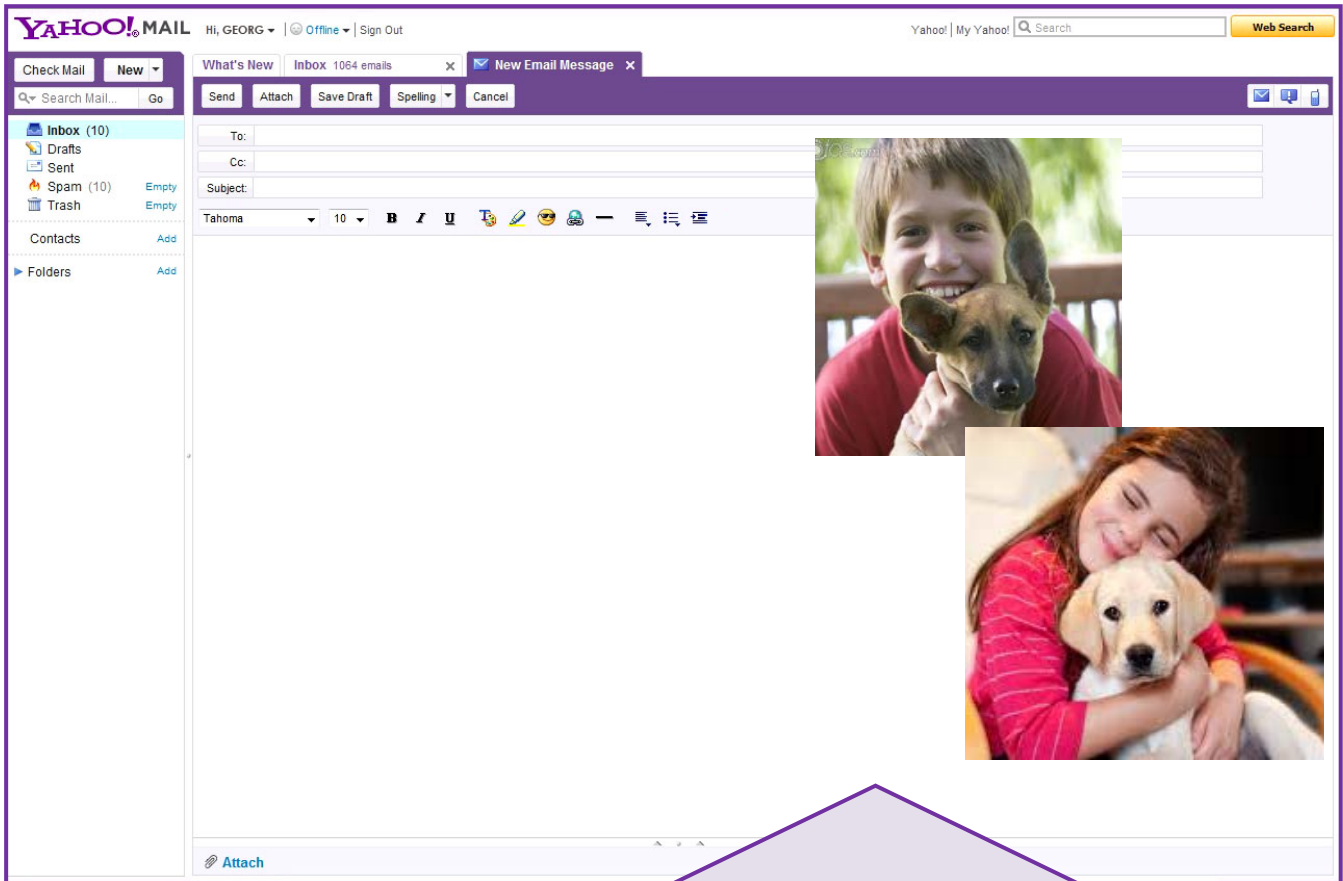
YAHOO! MAIL Hi, GEORG | Offline | Sign Out

Yahoo! | My Yahoo! Search Web Search

Check Mail New

Search Mail... Go

Inbox (10)
Drafts
Sent
Spam (10) Empty
Trash Empty

Contacts Add

Folders Add

What's New | Inbox 1064 emails | New Email Message

Send Attach Save Draft Spelling Cancel

To:
Cc:
Subject:

Tahoma 10 B I U

Attach